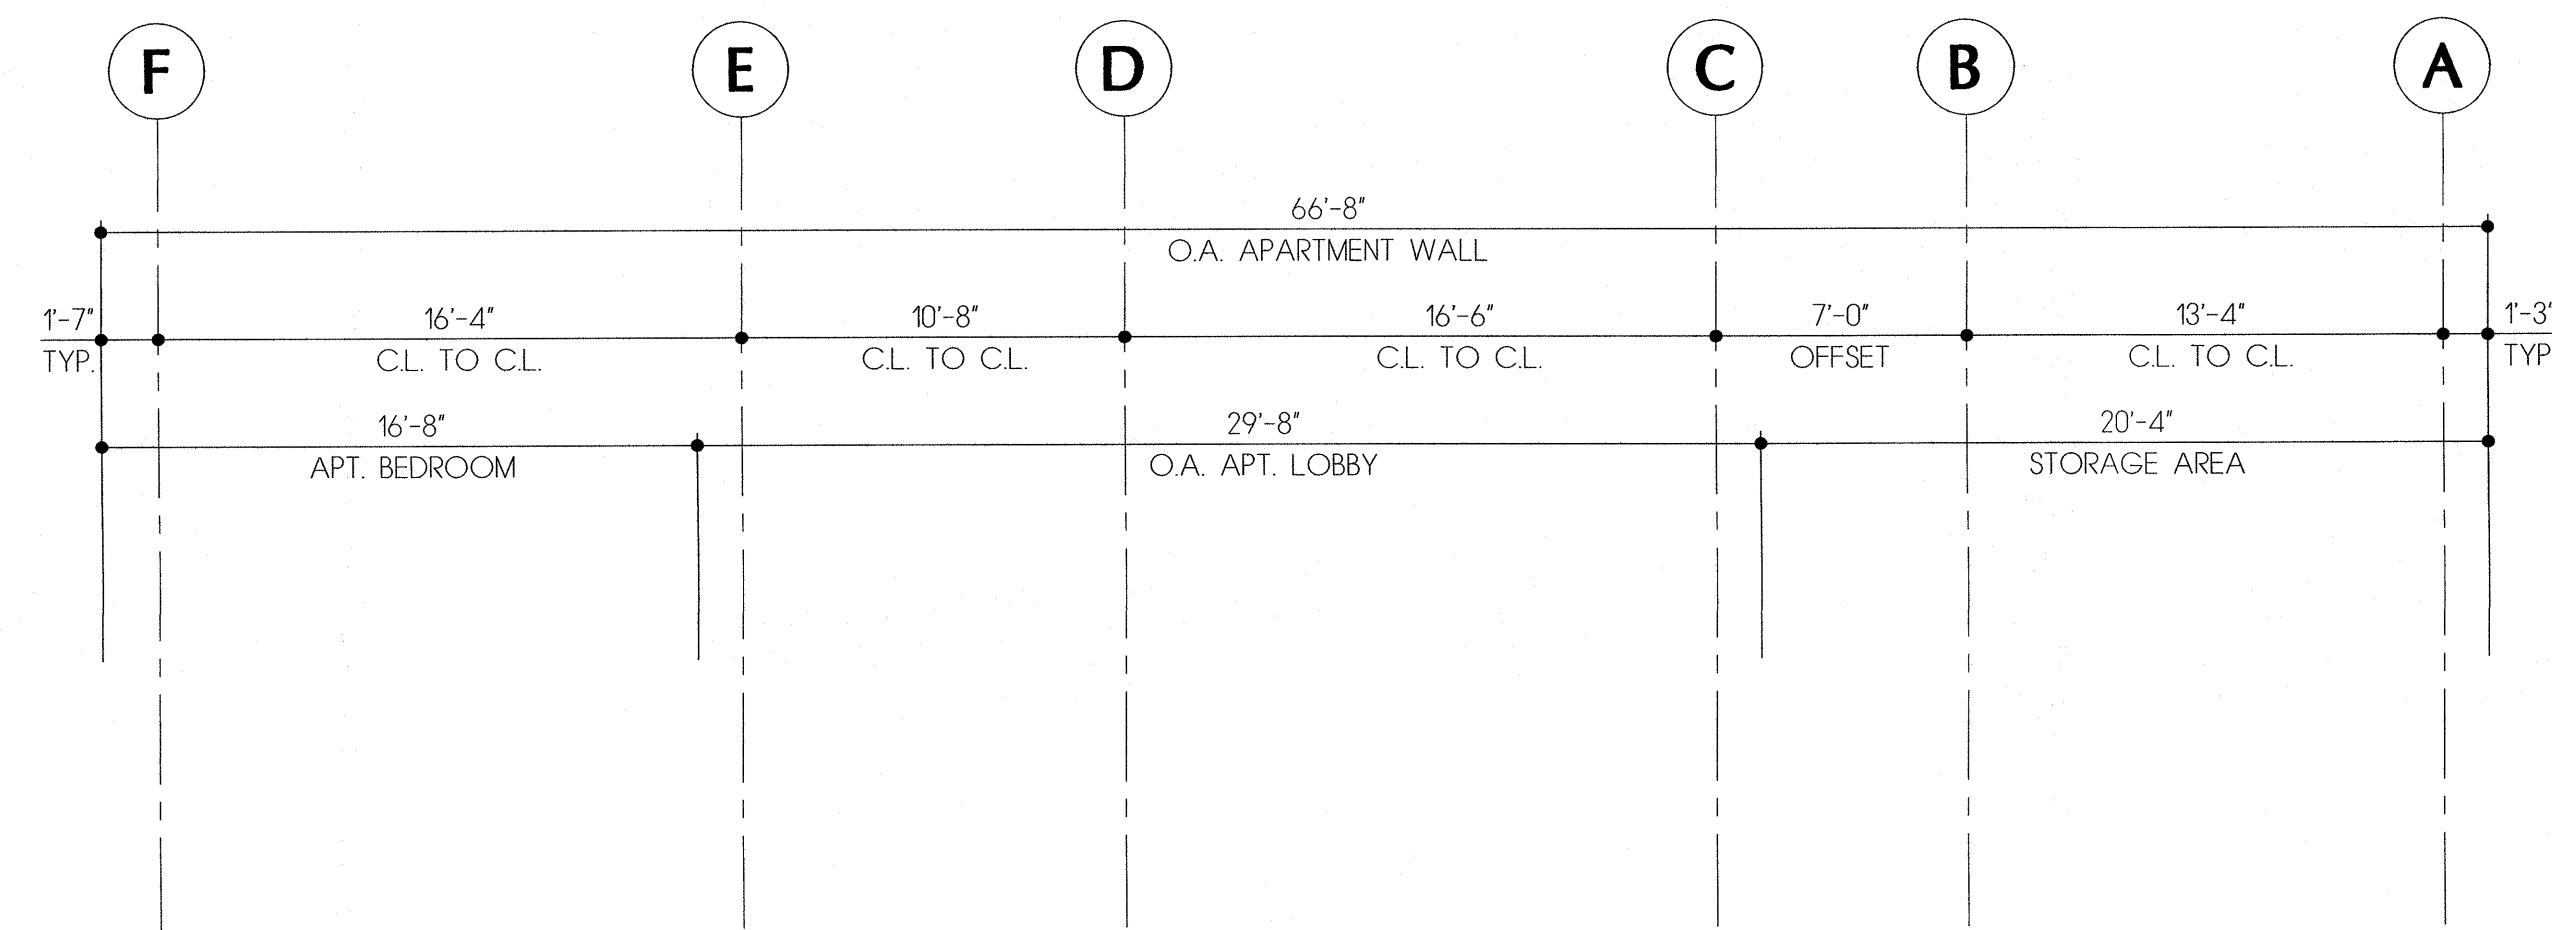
F E D C B A

66'-8"
O.A. APARTMENT WALL

1'-7"
TYP.

16'-4"
C.L. TO C.L.

10'-8"
C.L. TO C.L.

16'-6"
C.L. TO C.L.

7'-0"
OFFSET

13'-4"
C.L. TO C.L.

1'-3'
TYP

16'-8"
APT. BEDROOM

29'-8"
O.A. APT. LOBBY

20'-4"
STORAGE AREA